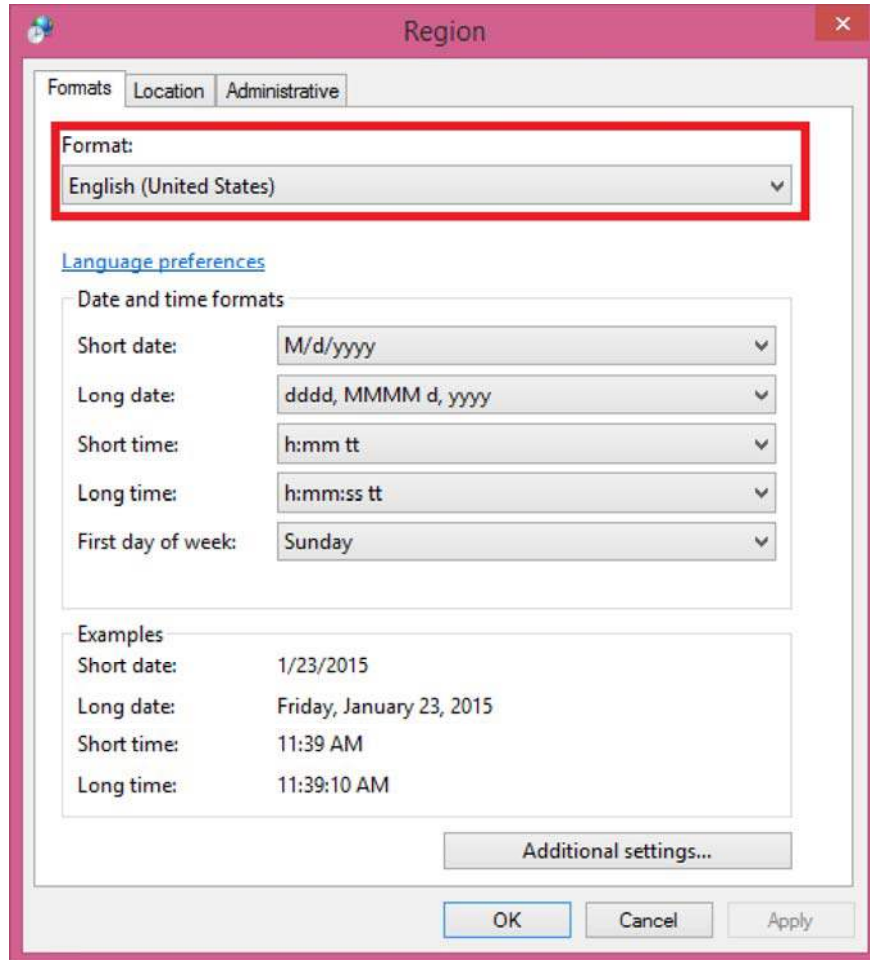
Region

Formats Location Administrative

Format:
English (United States)

Language preferences

Date and time formats

Short date: M/d/yyyy
Long date: dddd, MMMM d, yyyy
Short time: h:mm tt
Long time: h:mm:ss tt
First day of week: Sunday

Examples
Short date: 1/23/2015
Long date: Friday, January 23, 2015
Short time: 11:39 AM
Long time: 11:39:10 AM

Additional settings...

OK Cancel Apply